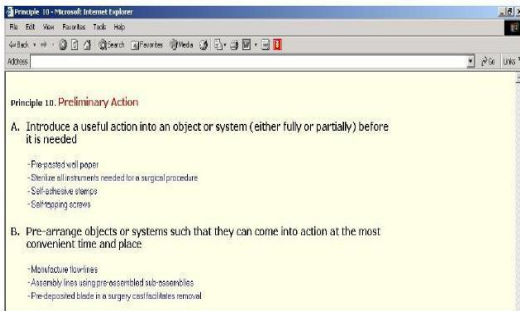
Principle 10 - Microsoft Internet Explorer
File Edit View Favorites Tools Help
Back Search Favorites Media
Address
Go Links

Principle 10. Preliminary Action

A. Introduce a useful action into an object or system (either fully or partially) before it is needed

-Pre-pasted wall paper
-Sterilize all instruments needed for a surgical procedure
-Self-adhesive stamps
-Self-tapping screws

B. Pre-arrange objects or systems such that they can come into action at the most convenient time and place

-Manufacture flow-lines
-Assembly lines using pre-assembled sub-assemblies
-Pre-deposited blade in a surgery cast facilitates removal